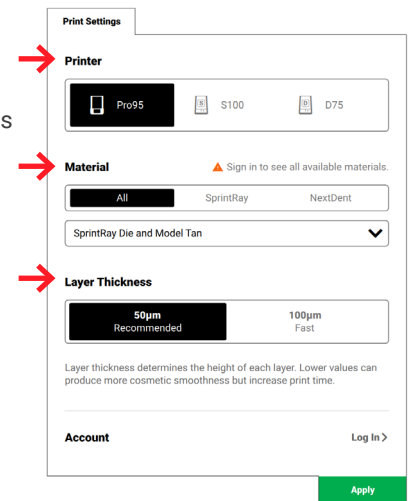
Print Settings

s

Printer

Pro95 S100 D75

Material

Sign in to see all available materials.

All SprintRay NextDent

SprintRay Die and Model Tan

Layer Thickness

50μm
Recommended

100μm
Fast

Layer thickness determines the height of each layer. Lower values can produce more cosmetic smoothness but increase print time.

Account

Log In >

Apply